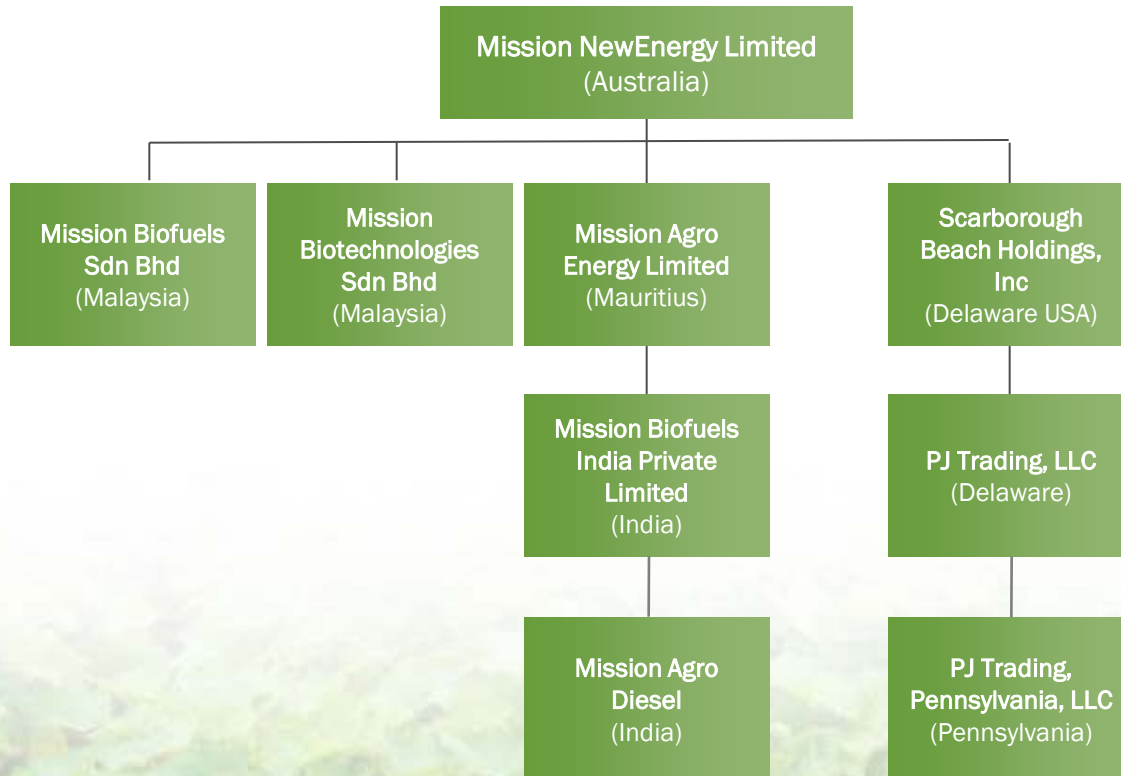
Mission NewEnergy Limited
(Australia)

Mission Biofuels Sdn Bhd
(Malaysia)

Mission Biotechnologies Sdn Bhd
(Malaysia)

Mission Agro Energy Limited
(Mauritius)

Scarborough Beach Holdings, Inc
(Delaware USA)

Mission Biofuels India Private Limited
(India)

PJ Trading, LLC
(Delaware)

Mission Agro Diesel
(India)

PJ Trading, Pennsylvania, LLC
(Pennsylvania)